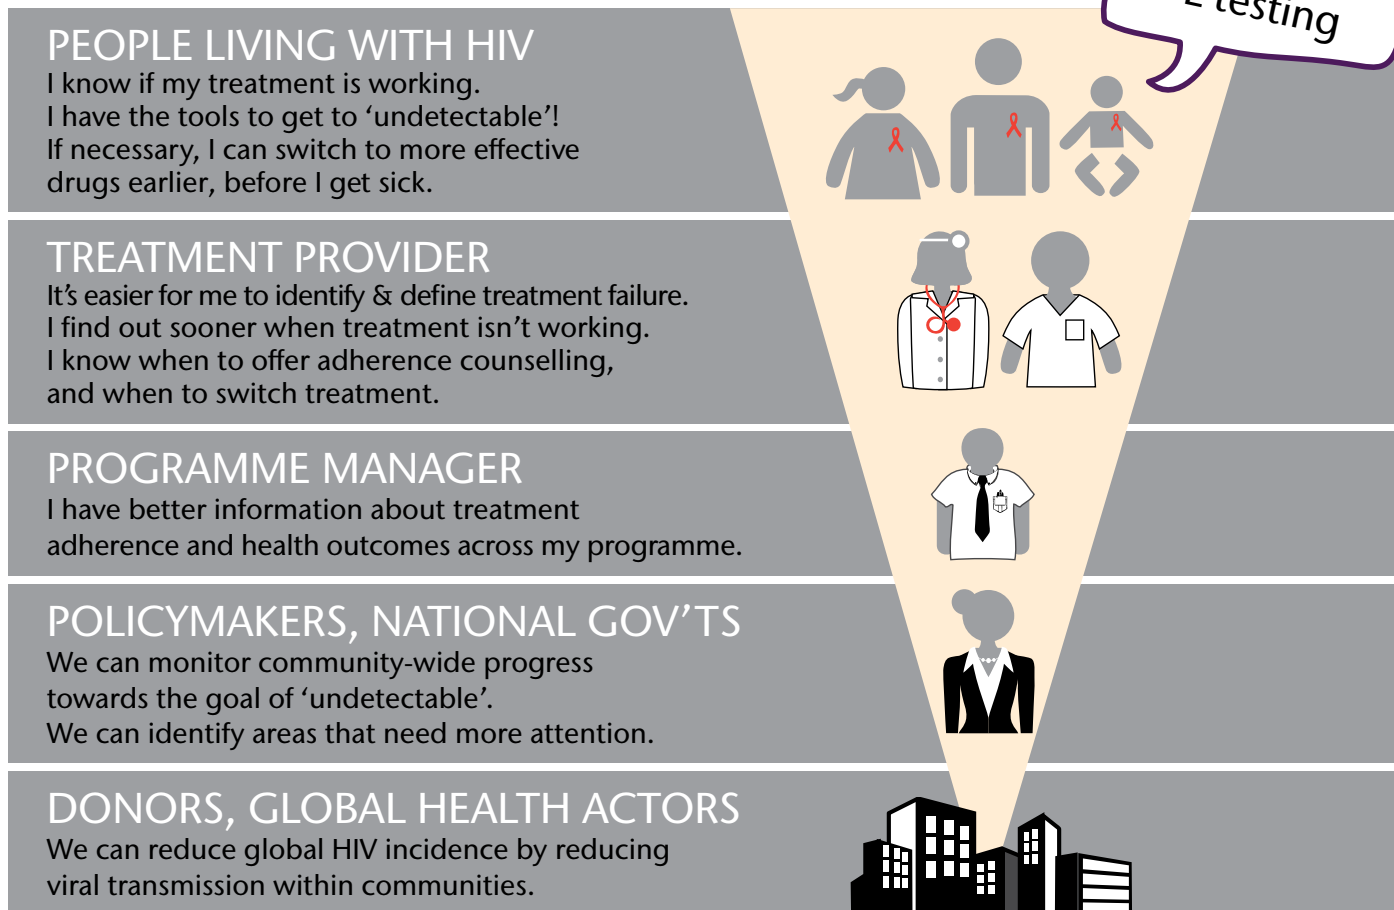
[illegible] testing

PEOPLE LIVING WITH HIV
I know if my treatment is working.
I have the tools to get to 'undetectable'!
If necessary, I can switch to more effective drugs earlier, before I get sick.

TREATMENT PROVIDER
It's easier for me to identify & define treatment failure.
I find out sooner when treatment isn't working.
I know when to offer adherence counselling, and when to switch treatment.

PROGRAMME MANAGER
I have better information about treatment adherence and health outcomes across my programme.

POLICYMAKERS, NATIONAL GOV'TS
We can monitor community-wide progress towards the goal of 'undetectable'.
We can identify areas that need more attention.

DONORS, GLOBAL HEALTH ACTORS
We can reduce global HIV incidence by reducing viral transmission within communities.